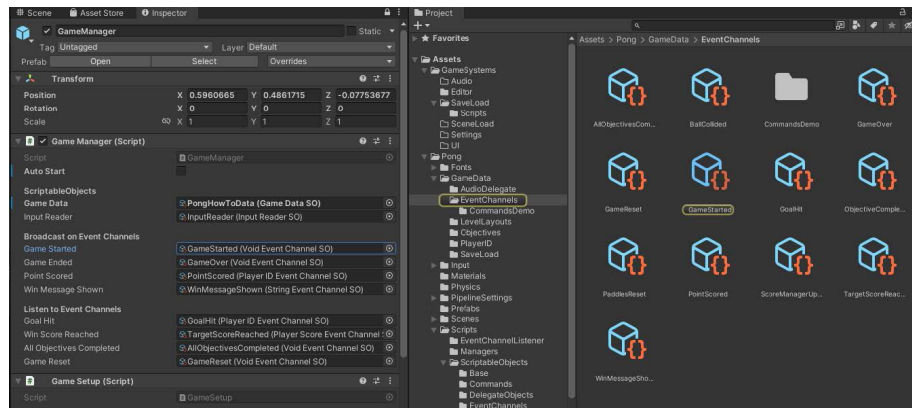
Scene Asset Store Inspector

GameManager Static

Tag Untagged Layer Default

Prefab Open Select Overrides

Transform

Position X 0.5960665 Y 0.4861715 Z -0.07753677

Rotation X 0 Y 0 Z 0

Scale X 1 Y 1 Z 1

Game Manager (Script)

Script GameManager

Auto Start

ScriptableObjects

Game Data PongHowToData (Game Data SO)

Input Reader InputReader (Input Reader SO)

Broadcast on Event Channels

Game Started GameStarted (Void Event Channel SO)

Game Ended GameOver (Void Event Channel SO)

Point Scored PointScored (Player ID Event Channel SO)

Win Message Shown WinMessageShown (String Event Channel SO)

Listen to Event Channels

Goal Hit GoalHit (Player ID Event Channel SO)

Win Score Reached TargetScoreReached (Player Score Event Channel

All Objectives Completed AllObjectivesCompleted (Void Event Channel SO)

Game Reset GameReset (Void Event Channel SO)

Game Setup (Script)

Script GameSetup

Project

Favorites

Assets
GameSystems
Audio
Editor
SaveLoad
Scripts
SceneLoad
Settings
UI
Pong
Fonts
GameData
AudioDelegate
EventChannels
CommandsDemo
LevelLayouts
Objectives
PlayerID
SaveLoad
Input
Materials
Physics
PipelineSettings
Prefabs
Scenes
Scripts
EventChannelListener
Managers
ScriptableObjects
Base
Commands
DelegateObjects
EventChannels

Assets > Pong > GameData > EventChannels

AllObjectivesCom... BallCollided CommandsDemo GameOver

GameReset GameStarted GoalHit ObjectiveComple...

PaddlesReset PointScored ScoreManagerUp... TargetScoreReac...

WinMessageSho...